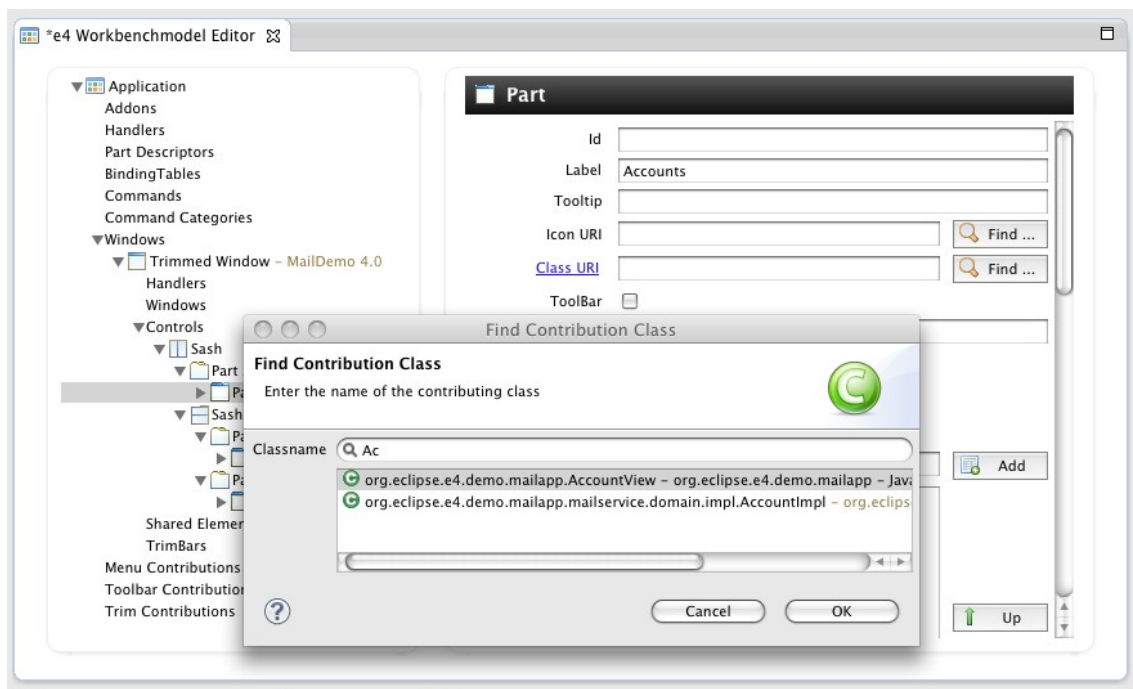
*e4 Workbenchmodel Editor

Application
Addons
Handlers
Part Descriptors
BindingTables
Commands
Command Categories
Windows
Trimmed Window – MailDemo 4.0
Handlers
Windows
Controls
Sash
Part
Pa
Sash
Pa
Pa
Shared Elemer
TrimBars
Menu Contributions
Toolbar Contributior
Trim Contributions

Part
Id
Label Accounts
Tooltip
Icon URI Find ...
Class URI Find ...
ToolBar
Add
Up

Find Contribution Class
Find Contribution Class
Enter the name of the contributing class
Classname Ac
org.eclipse.e4.demo.mailapp.AccountView – org.eclipse.e4.demo.mailapp – Java
org.eclipse.e4.demo.mailapp.mailservice.domain.impl.AccountImpl – org.eclips
?
Cancel
OK